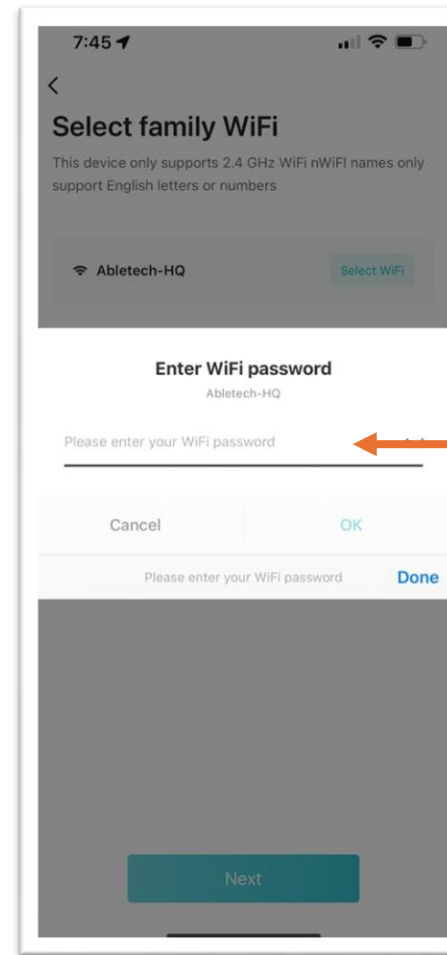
7:45

<

Select family WiFi

This device only supports 2.4 GHz WiFi nWiFI names only support English letters or numbers

Abletech-HQ

Select WiFi

Enter WiFi password

Abletech-HQ

Please enter your WiFi password

Cancel

OK

Please enter your WiFi password

Done

Next